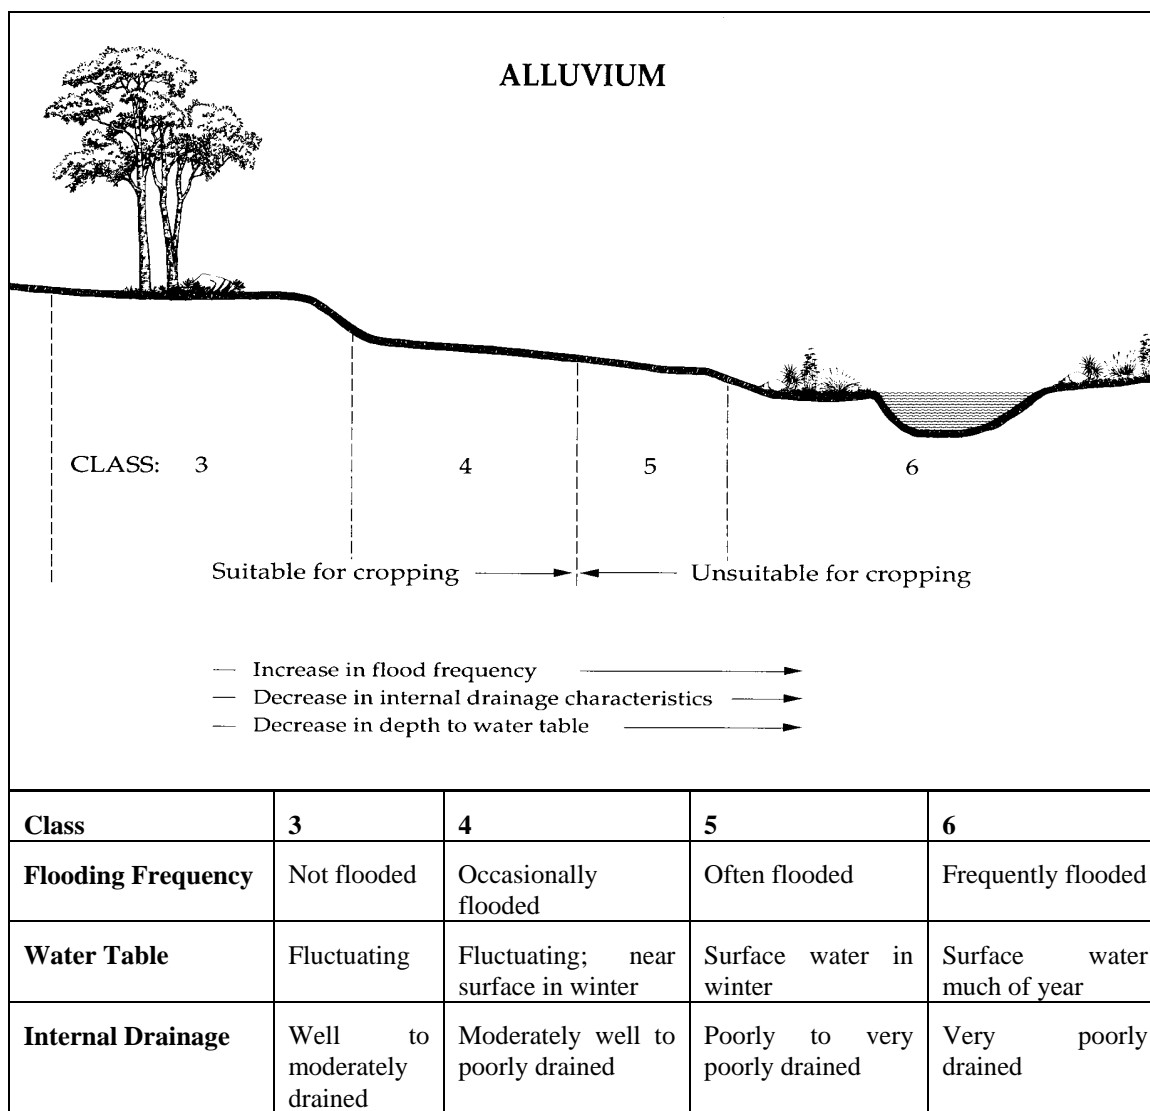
ALLUVIUM

CLASS: 3

4

5

6

Suitable for cropping → ← Unsuitable for cropping

— Increase in flood frequency →
— Decrease in internal drainage characteristics →
— Decrease in depth to water table →

| Class | 3 | 4 | 5 | 6 |
|---|---|---|---|---|
| Flooding Frequency | Not flooded | Occasionally flooded | Often flooded | Frequently flooded |
| Water Table | Fluctuating | Fluctuating; near surface in winter | Surface water in winter | Surface water much of year |
| Internal Drainage | Well to moderately drained | Moderately well to poorly drained | Poorly to very poorly drained | Very poorly drained |